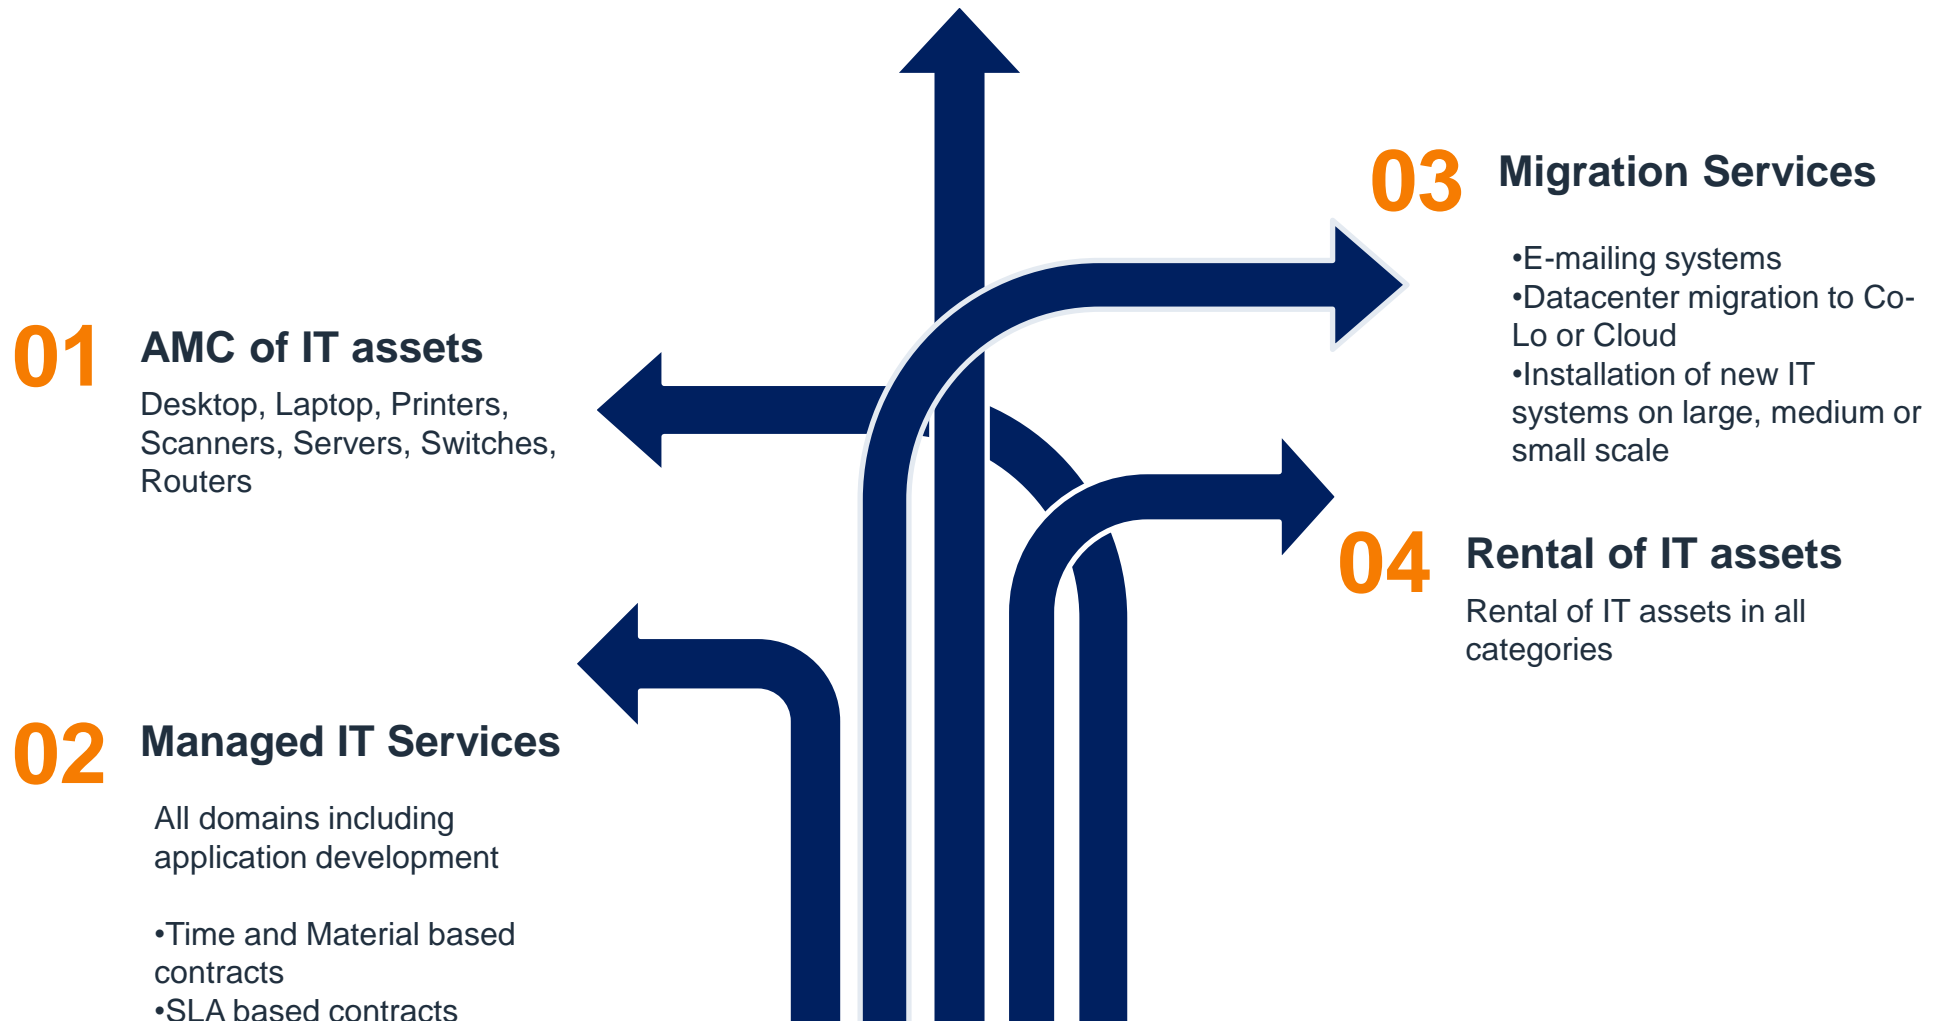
03 Migration Services

•E-mailing systems
•Datacenter migration to Co-Lo or Cloud
•Installation of new IT systems on large, medium or small scale

01 AMC of IT assets

Desktop, Laptop, Printers, Scanners, Servers, Switches, Routers

04 Rental of IT assets

Rental of IT assets in all categories

02 Managed IT Services

All domains including application development

•Time and Material based contracts
•SLA based contracts